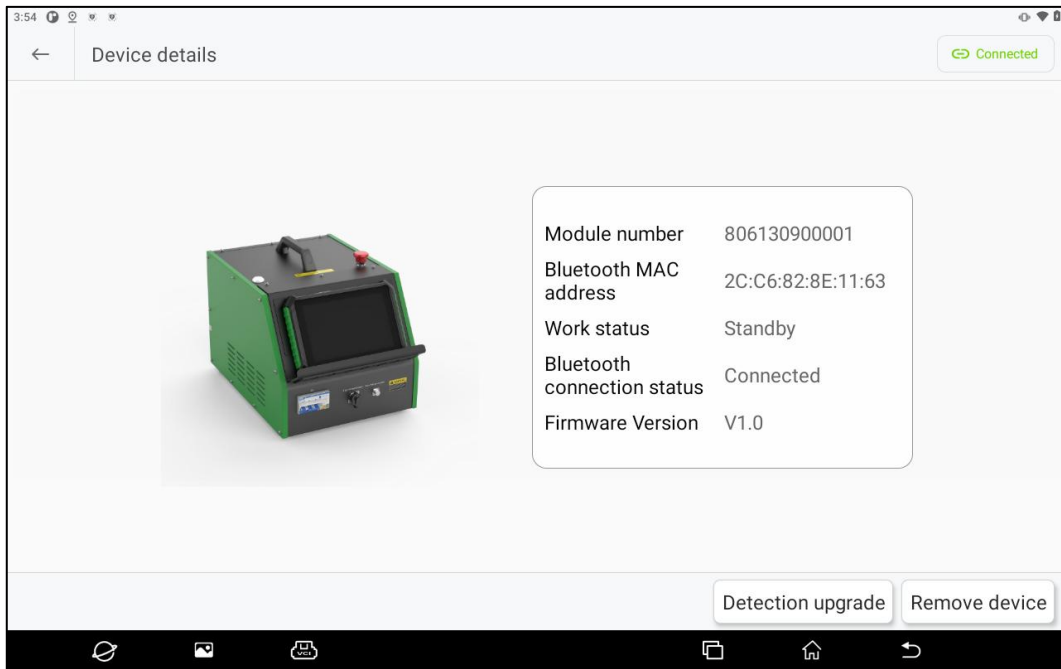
3:54

Device details

Connected

| | |
|---|---|
| Module number | 806130900001 |
| Bluetooth MAC address | 2C:C6:82:8E:11:63 |
| Work status | Standby |
| Bluetooth connection status | Connected |
| Firmware Version | V1.0 |

Detection upgrade

Remove device

VCI